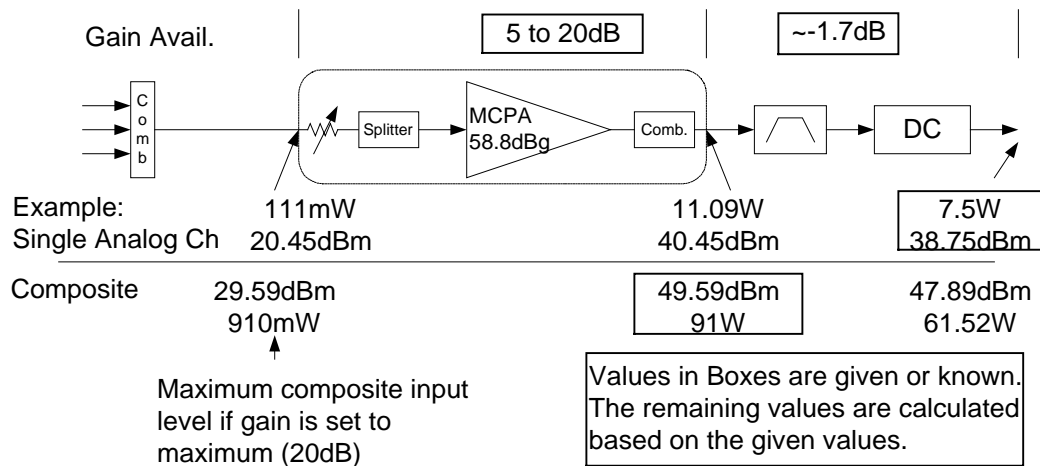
Gain Avail.

5 to 20dB

~-1.7dB

C
o
m
b

Splitter

MCPA
58.8dBg

Comb.

DC

Example:
Single Analog Ch

111mW
20.45dBm

11.09W
40.45dBm

7.5W
38.75dBm

Composite

29.59dBm
910mW

49.59dBm
91W

47.89dBm
61.52W

Maximum composite input level if gain is set to maximum (20dB)

Values in Boxes are given or known. The remaining values are calculated based on the given values.